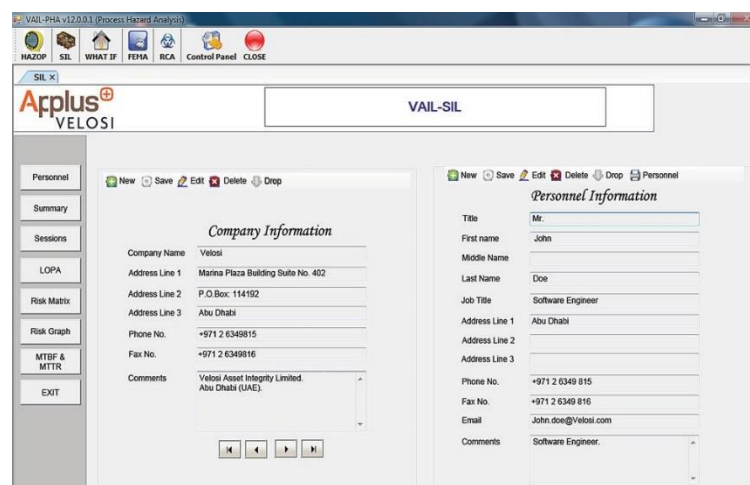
VAIL-PHA v12.0.0.1 (Process Hazard Analysis)

HAZOP SIL WHAT IF FEMA RCA Control Panel CLOSE

SIL ×

Applus VELOSI

VAIL-SIL

Personnel
Summary
Sessions
LOPA
Risk Matrix
Risk Graph
MTBF & MTTR
EXIT

New Save Edit Delete Drop

Company Information

Company Name Velosi
Address Line 1 Marina Plaza Building Suite No. 402
Address Line 2 P.O.Box: 114192
Address Line 3 Abu Dhabi
Phone No. +971 2 6349815
Fax No. +971 2 6349816
Comments Velosi Asset Integrity Limited. Abu Dhabi (UAE).

New Save Edit Delete Drop Personnel

Personnel Information

Title Mr.
First name John
Middle Name
Last Name Doe
Job Title Software Engineer
Address Line 1 Abu Dhabi
Address Line 2
Address Line 3
Phone No. +971 2 6349 815
Fax No. +971 2 6349 816
Email John.doe@Velosi.com
Comments Software Engineer.